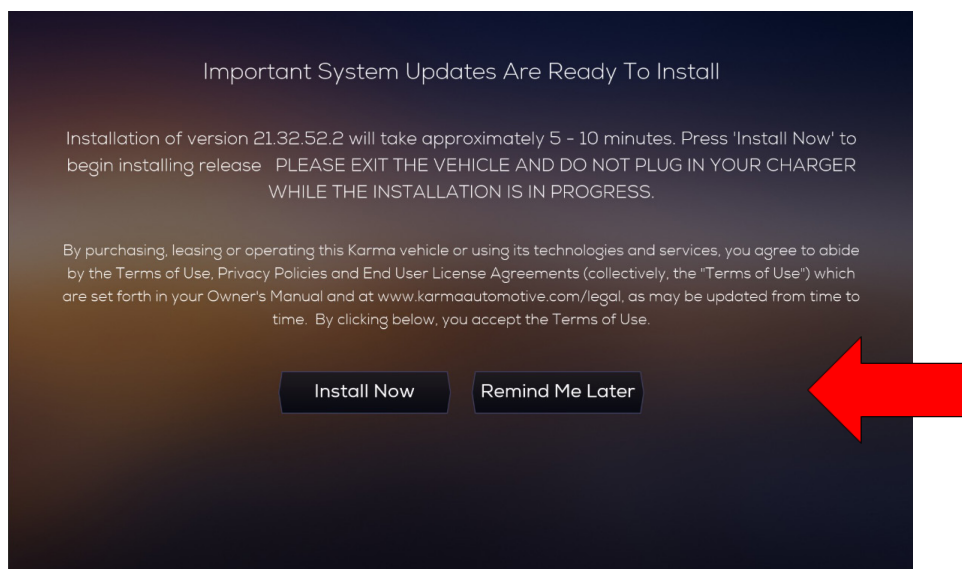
Important System Updates Are Ready To Install

Installation of version 21.32.52.2 will take approximately 5 - 10 minutes. Press 'Install Now' to begin installing release PLEASE EXIT THE VEHICLE AND DO NOT PLUG IN YOUR CHARGER WHILE THE INSTALLATION IS IN PROGRESS.

By purchasing, leasing or operating this Karma vehicle or using its technologies and services, you agree to abide by the Terms of Use, Privacy Policies and End User License Agreements (collectively, the "Terms of Use") which are set forth in your Owner's Manual and at www.karmaautomotive.com/legal, as may be updated from time to time. By clicking below, you accept the Terms of Use.

Install Now

Remind Me Later